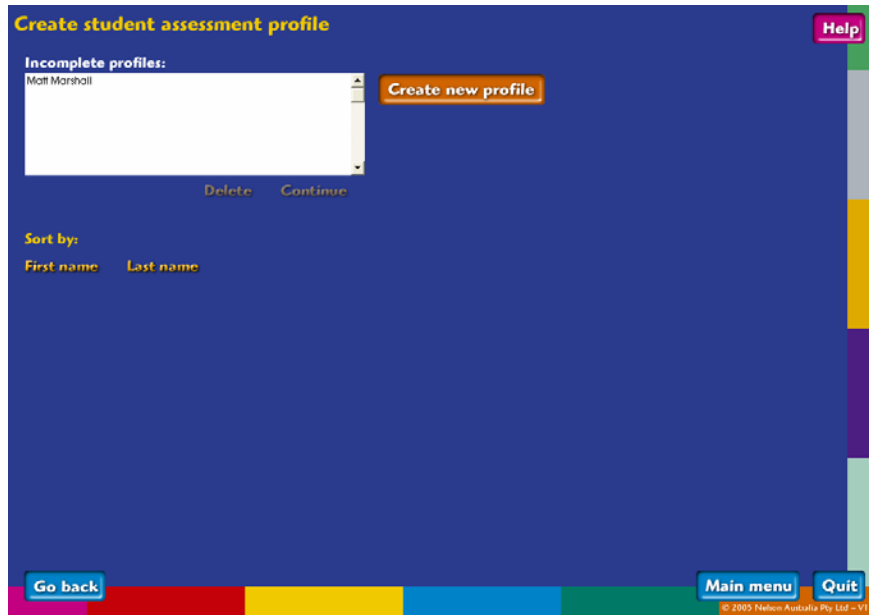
Create student assessment profile

Help

Incomplete profiles:

Matt Marshall

Create new profile

Delete Continue

Sort by:

First name Last name

Go back

Main menu Quit

© 2005 Nelson Australia Pty Ltd – V1